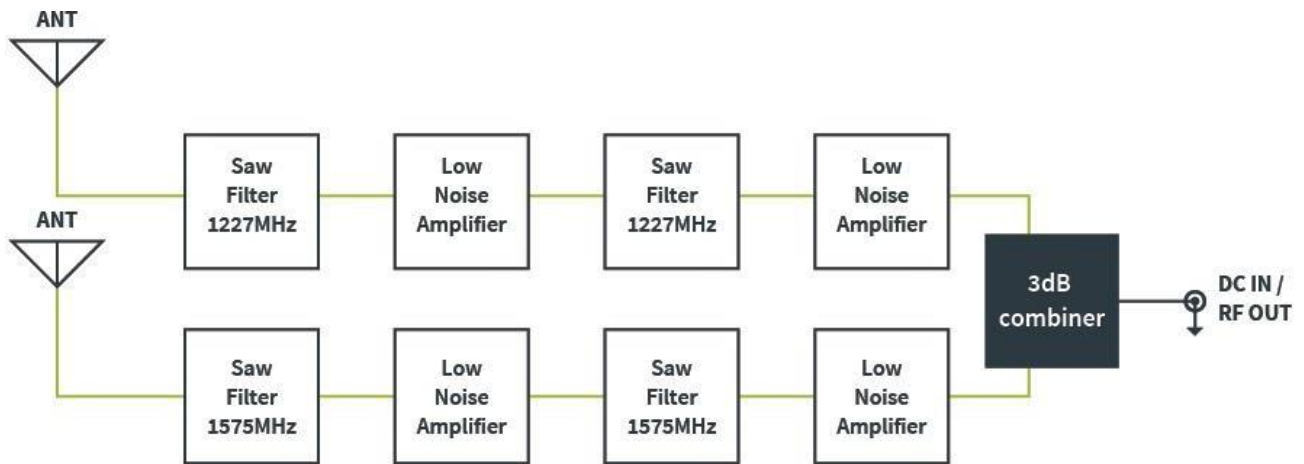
ANT

Saw Filter 1227MHz

Low Noise Amplifier

Saw Filter 1227MHz

Low Noise Amplifier

ANT

3dB combiner

DC IN / RF OUT

Saw Filter 1575MHz

Low Noise Amplifier

Saw Filter 1575MHz

Low Noise Amplifier